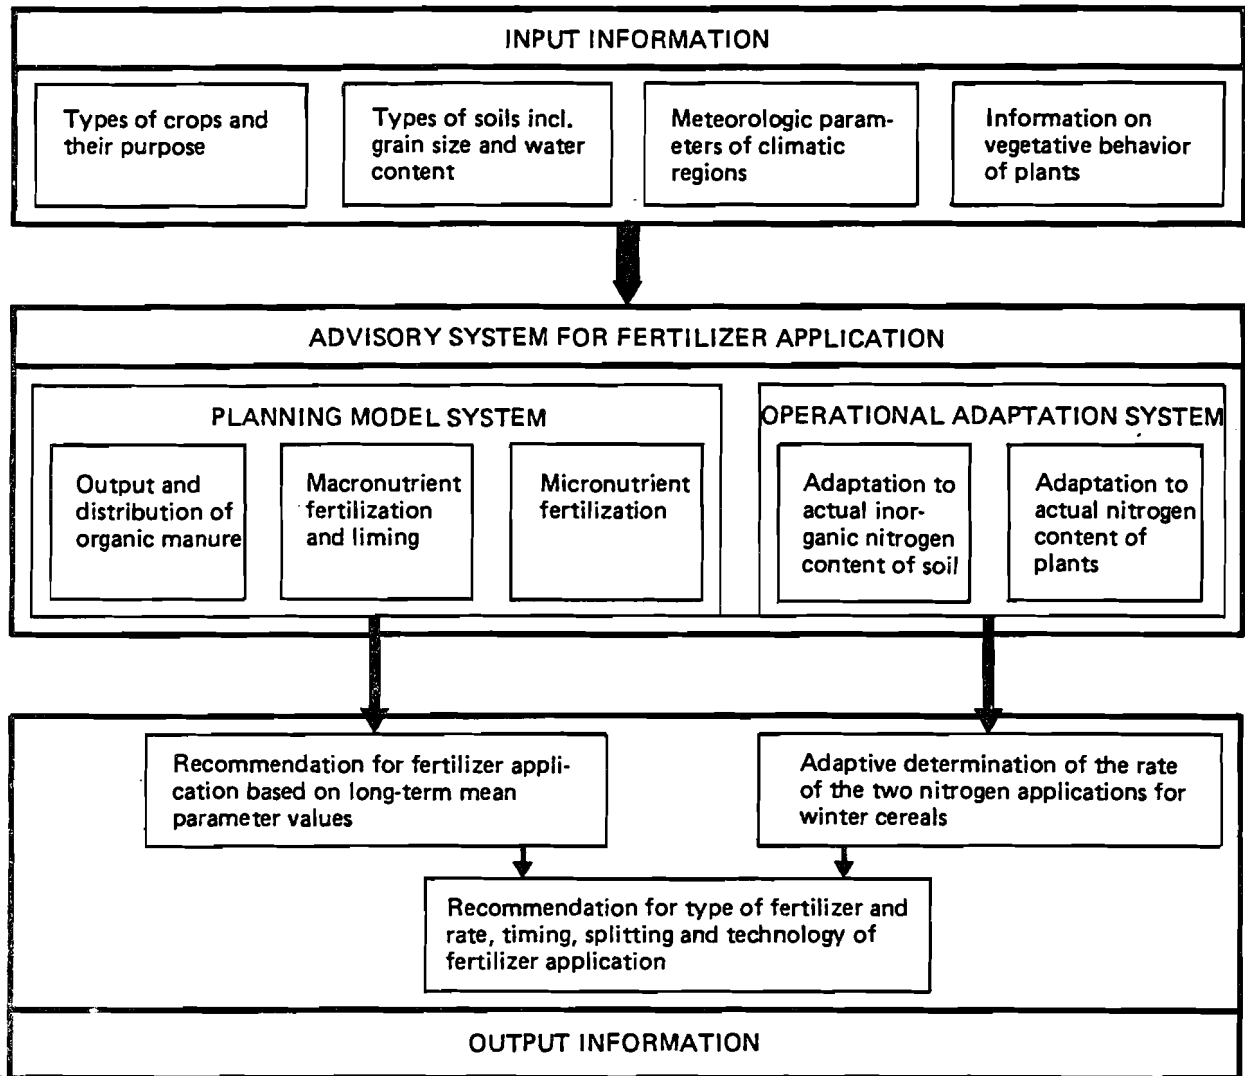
INPUT INFORMATION

Types of crops and their purpose

Types of soils incl. grain size and water content

Meteorologic parameters of climatic regions

Information on vegetative behavior of plants

ADVISORY SYSTEM FOR FERTILIZER APPLICATION

PLANNING MODEL SYSTEM

Output and distribution of organic manure

Macronutrient fertilization and liming

Micronutrient fertilization

OPERATIONAL ADAPTATION SYSTEM

Adaptation to actual inorganic nitrogen content of soil

Adaptation to actual nitrogen content of plants

Recommendation for fertilizer application based on long-term mean parameter values

Adaptive determination of the rate of the two nitrogen applications for winter cereals

Recommendation for type of fertilizer and rate, timing, splitting and technology of fertilizer application

OUTPUT INFORMATION